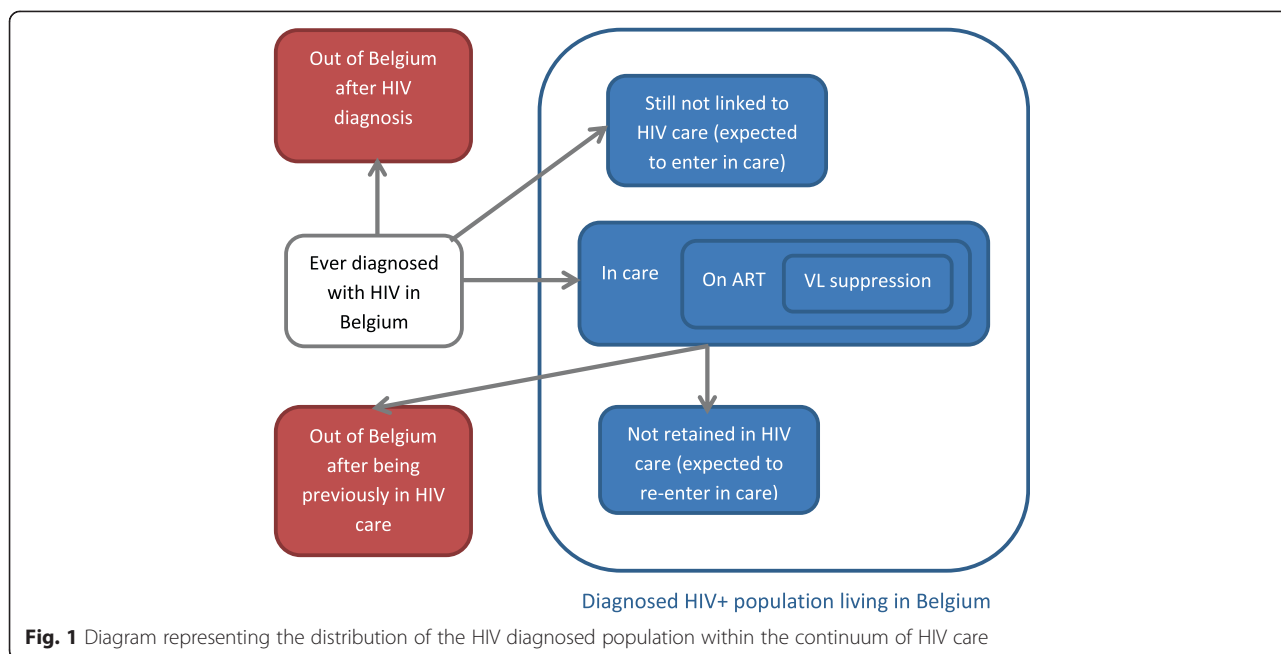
Out of Belgium after HIV diagnosis

Still not linked to HIV care (expected to enter in care)

Ever diagnosed with HIV in Belgium

In care

On ART

VL suppression

Out of Belgium after being previously in HIV care

Not retained in HIV care (expected to re-enter in care)

Diagnosed HIV+ population living in Belgium

**Fig. 1** Diagram representing the distribution of the HIV diagnosed population within the continuum of HIV care